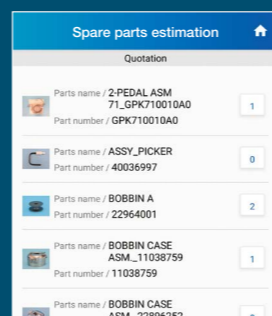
Spare parts estimation

Quotation

Parts name / 2-PEDAL ASM 71_GPK710010A0
Part number / GPK710010A0
1

Parts name / ASSY_PICKER
Part number / 40036997
0

Parts name / BOBBIN A
Part number / 22964001
2

Parts name / BOBBIN CASE ASM._11038759
Part number / 11038759
1

Parts name / BOBBIN CASE ASM._22896252
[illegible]